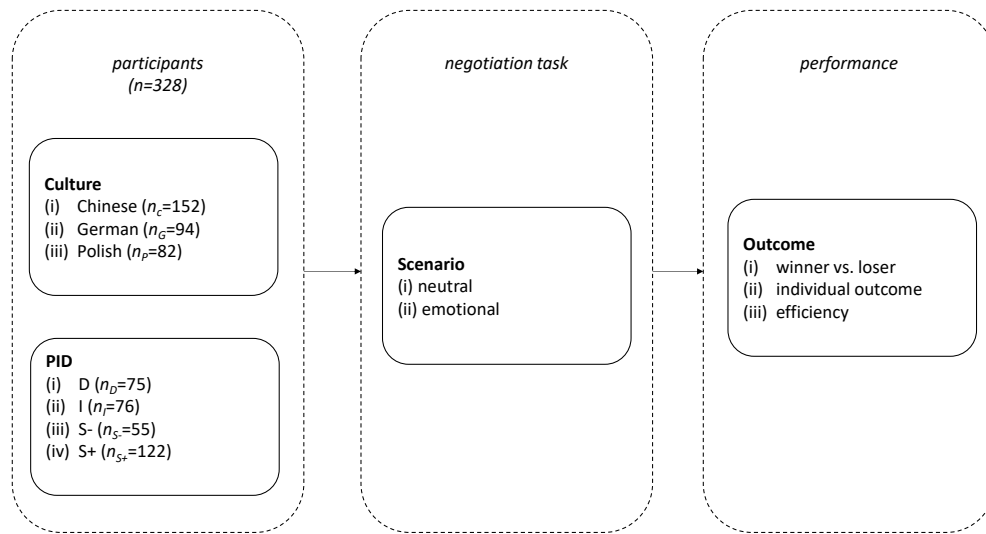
*participants (n=328)*

**Culture**
(i) Chinese ($n_C$=152)
(ii) German ($n_G$=94)
(iii) Polish ($n_P$=82)

**PID**
(i) D ($n_D$=75)
(ii) I ($n_I$=76)
(iii) S- ($n_{S-}$=55)
(iv) S+ ($n_{S+}$=122)

*negotiation task*

**Scenario**
(i) neutral
(ii) emotional

*performance*

**Outcome**
(i) winner vs. loser
(ii) individual outcome
(iii) efficiency